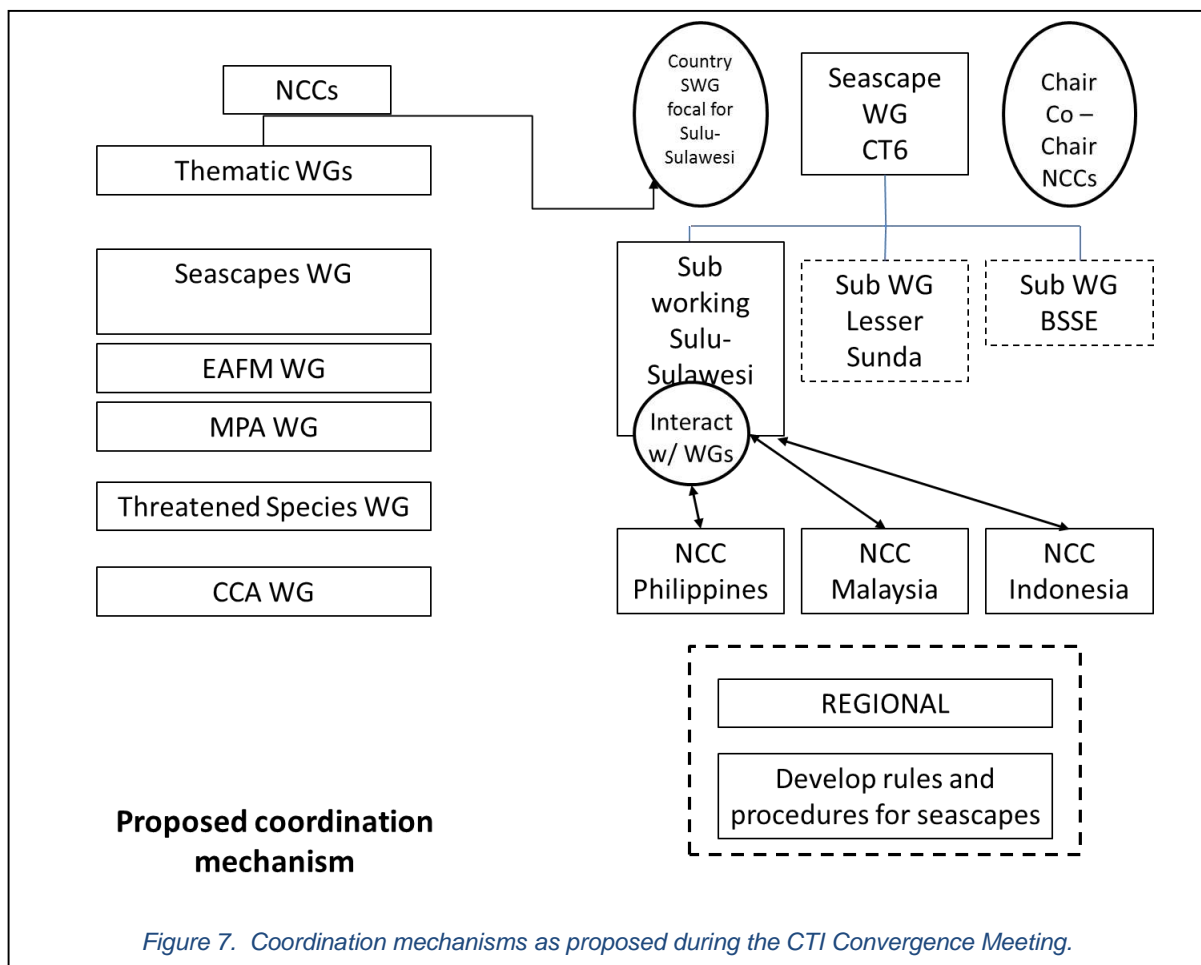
NCCs

Thematic WGs

Country SWG focal for Sulu-Sulawesi

Seascape WG CT6

Chair Co – Chair NCCs

Seascapes WG

EAFM WG

MPA WG

Threatened Species WG

CCA WG

Sub working Sulu-Sulawesi

Interact w/ WGs

Sub WG Lesser Sunda

Sub WG BSSE

NCC Philippines

NCC Malaysia

NCC Indonesia

REGIONAL

Develop rules and procedures for seascapes

**Proposed coordination mechanism**

*Figure 7. Coordination mechanisms as proposed during the CTI Convergence Meeting.*